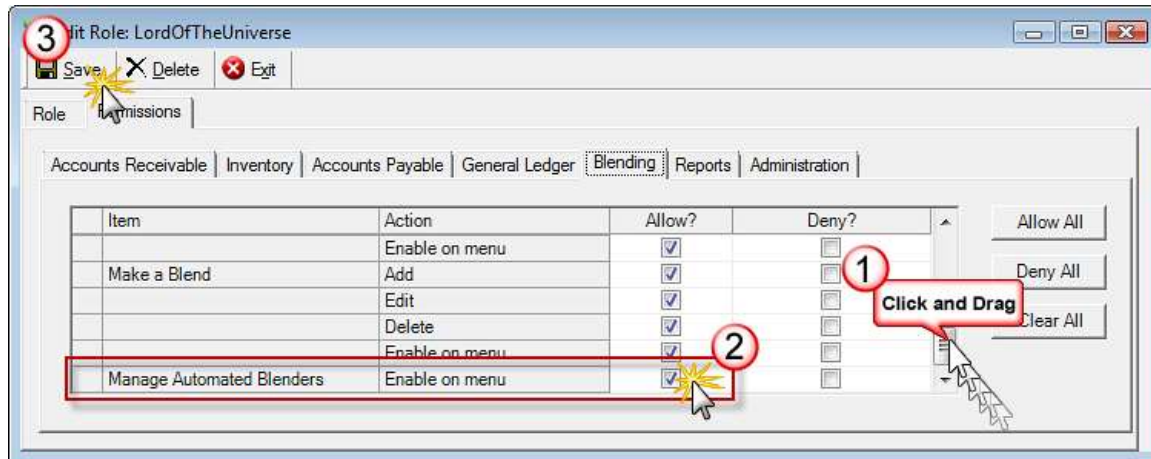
3 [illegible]dit Role: LordOfTheUniverse

Save Delete Exit

Role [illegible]rmissions

Accounts Receivable | Inventory | Accounts Payable | General Ledger | Blending | Reports | Administration

| Item | Action | Allow? | Deny? |
|---|---|---|---|
| | Enable on menu | ☑ | ☐ |
| Make a Blend | Add | ☑ | ☐ |
| | Edit | ☑ | ☐ |
| | Delete | ☑ | ☐ |
| | Enable on menu | ☑ | ☐ |
| Manage Automated Blenders | Enable on menu | ☑ | ☐ |

Allow All

Deny All

Clear All

1

Click and Drag

2